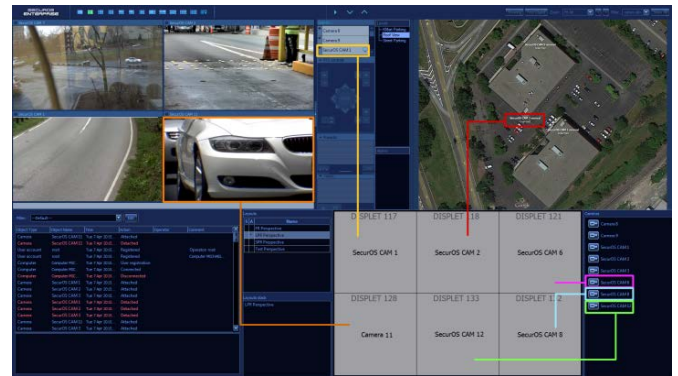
SECUROS ENTERPRISE

Camera 8
Camera 9
SecurOS CAM 1

Name
FP Perspective
LPR Perspective
MA Perspective
Test Perspective

LPR Perspective

DISPLET 117
DISPLET 118
DISPLET 121
SecurOS CAM 1
SecurOS CAM 2
SecurOS CAM 6
DISPLET 128
DISPLET 133
DISPLET 1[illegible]
Camera 11
SecurOS CAM 12
SecurOS CAM 8

Camera 8
Camera 9
SecurOS CAM 1
SecurOS CAM 2
SecurOS CAM 3
SecurOS CAM 4
SecurOS CAM 5
SecurOS CAM 6

| Object Type | Object Name | Time | Event | Operator | Comment |
|---|---|---|---|---|---|
| Camera | SecurOS CAM 1 | Tue 7 Apr 2010 | Attached | | |
| Camera | SecurOS CAM 2 | Tue 7 Apr 2010 | Detached | | |
| User account | root | Tue 7 Apr 2010 | Registered | | Operator root |
| User account | root | Tue 7 Apr 2010 | Registered | | Computer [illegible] |
| Computer | Computer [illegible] | Tue 7 Apr 2010 | User registration | | |
| Computer | Computer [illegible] | Tue 7 Apr 2010 | Connected | | |
| Computer | Computer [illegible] | Tue 7 Apr 2010 | Disconnected | | |
| Camera | SecurOS CAM 1 | Tue 7 Apr 2010 | Attached | | |
| Camera | SecurOS CAM 2 | Tue 7 Apr 2010 | Attached | | |
| Camera | SecurOS CAM 3 | Tue 7 Apr 2010 | Attached | | |
| Camera | SecurOS CAM 4 | Tue 7 Apr 2010 | Detached | | |
| Camera | SecurOS CAM 5 | Tue 7 Apr 2010 | Detached | | |
| Camera | SecurOS CAM 6 | Tue 7 Apr 2010 | Attached | | |
| Camera | SecurOS CAM 7 | Tue 7 Apr 2010 | Attached | | |